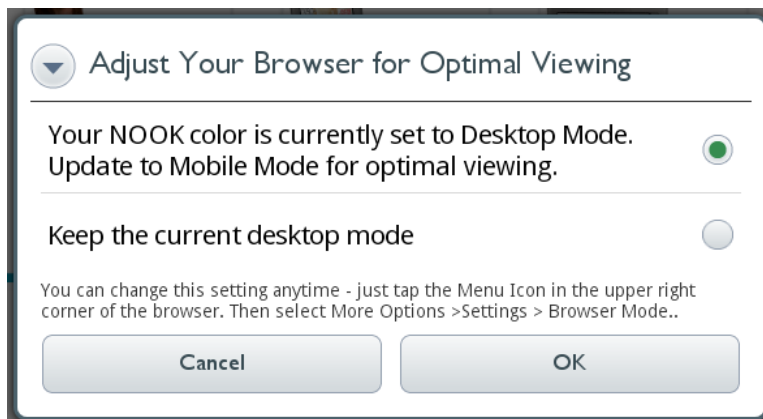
Adjust Your Browser for Optimal Viewing

Your NOOK color is currently set to Desktop Mode. Update to Mobile Mode for optimal viewing.

Keep the current desktop mode

You can change this setting anytime - just tap the Menu Icon in the upper right corner of the browser. Then select More Options >Settings > Browser Mode..

Cancel

OK